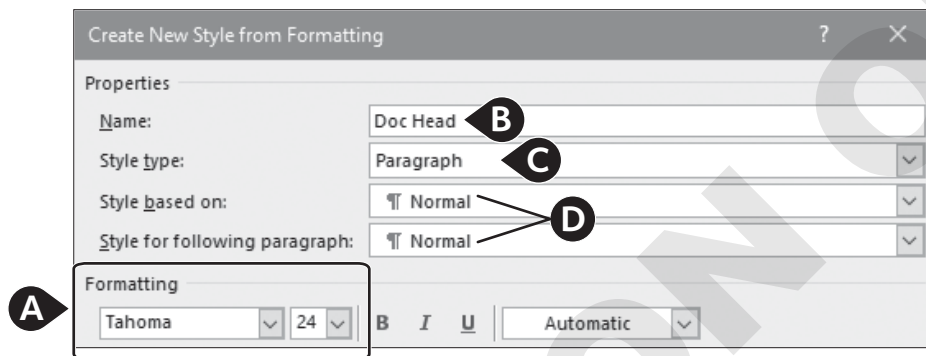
Create New Style from Formatting ? ×

Properties

Name: Doc Head B

Style type: Paragraph C

Style based on: ¶ Normal

Style for following paragraph: ¶ Normal D

Formatting

A Tahoma 24 B I U Automatic